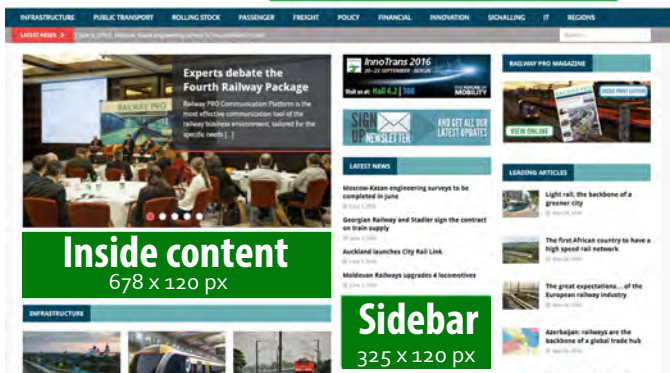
INFRASTRUCTURE PUBLIC TRANSPORT ROLLING STOCK PASSENGER FREIGHT POLICY FINANCIAL INNOVATION SIGNALLING IT REGIONS

LATEST NEWS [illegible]

Experts debate the Fourth Railway Package

Railway PRO Communication Platform is the most effective communication tool of the railway business environment, tailored for the specific needs [...]

RAILWAY PRO

InnoTrans 2016
20–23 SEPTEMBER · BERLIN
Visit us at: Hall 4.2 | 308

SIGN UP NEWSLETTER
AND GET ALL OUR LATEST UPDATES

RAILWAY PRO MAGAZINE

VIEW ONLINE

LATEST NEWS

Moscow-Kazan engineering surveys to be completed in June

Georgian Railway and Stadler sign the contract on train supply

Auckland launches City Rail Link

Moldovan Railways upgrades 4 locomotives

LEADING ARTICLES

Light rail, the backbone of a greener city

The first African country to have a high speed rail network

The great expectations... of the European railway industry

Azerbaijan: railways are the backbone of a global trade hub

Inside content
678 x 120 px

INFRASTRUCTURE

Sidebar
325 x 120 px